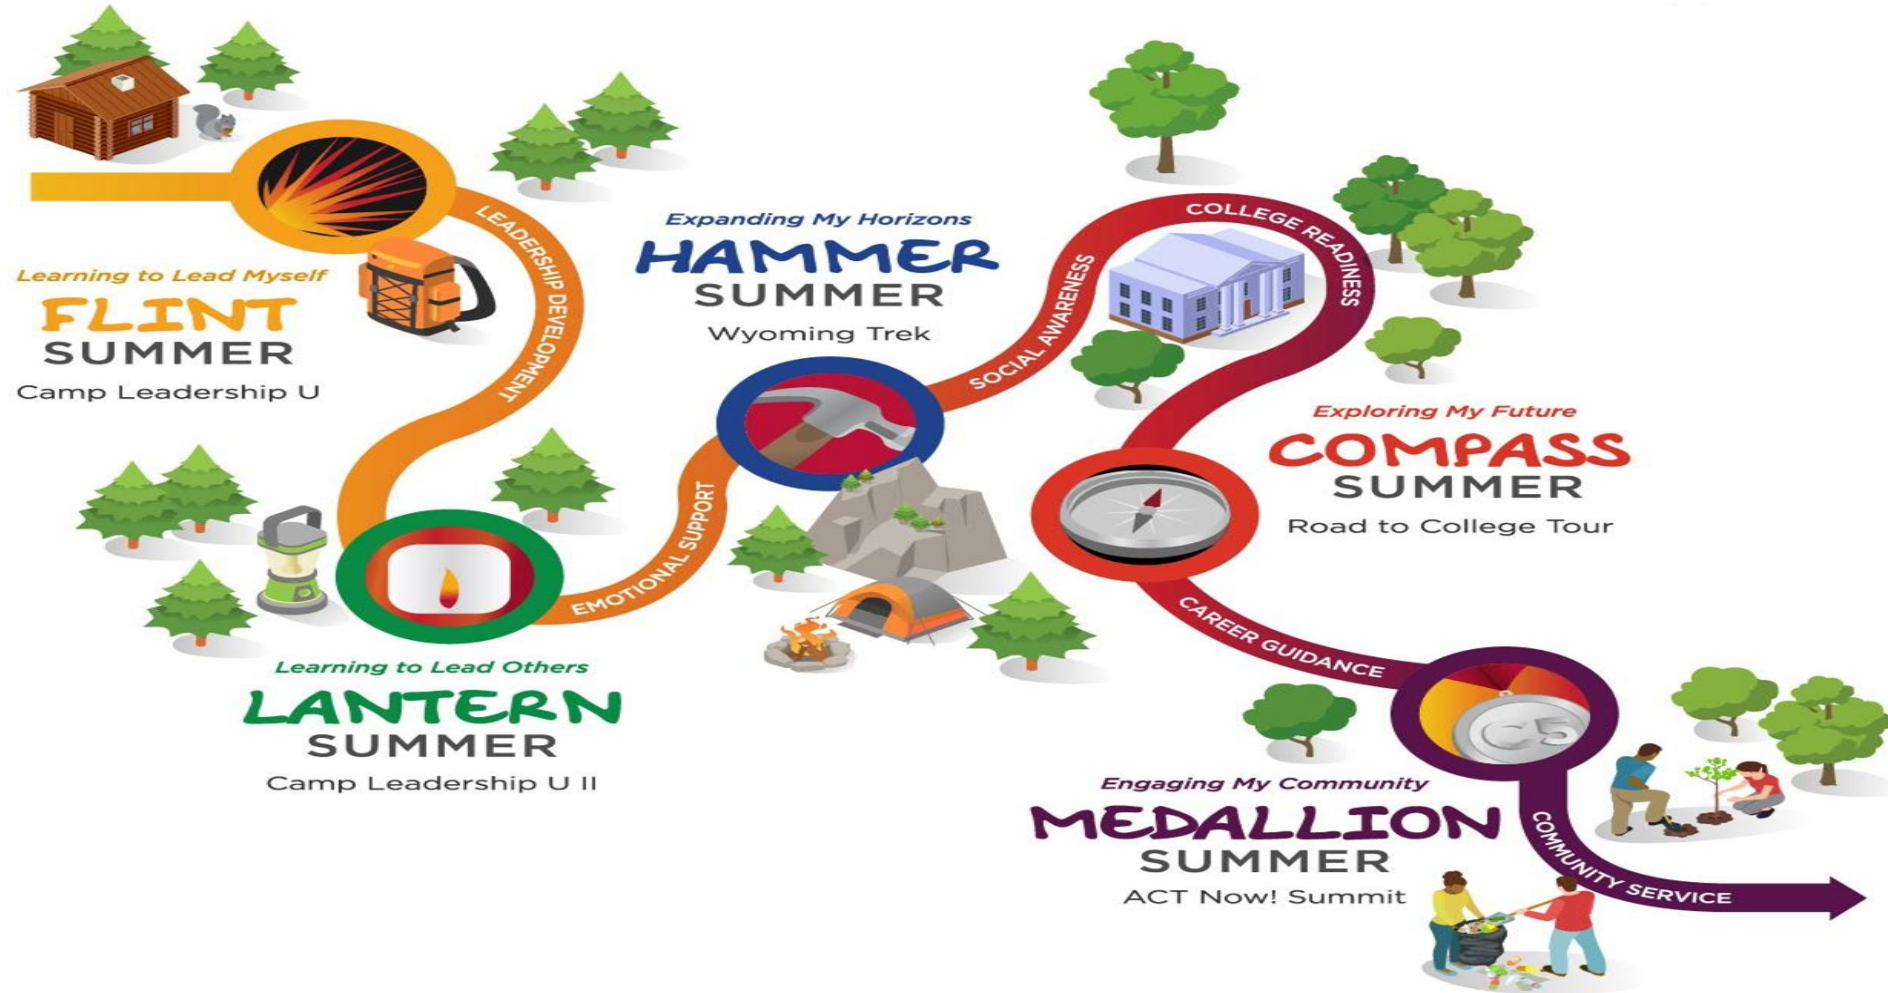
Learning to Lead Myself
FLINT
SUMMER
Camp Leadership U

LEADERSHIP DEVELOPMENT

Learning to Lead Others
LANTERN
SUMMER
Camp Leadership U II

EMOTIONAL SUPPORT

Expanding My Horizons
HAMMER
SUMMER
Wyoming Trek

SOCIAL AWARENESS

COLLEGE READINESS

Exploring My Future
COMPASS
SUMMER
Road to College Tour

CAREER GUIDANCE

C5

Engaging My Community
MEDALLION
SUMMER
ACT Now! Summit

COMMUNITY SERVICE